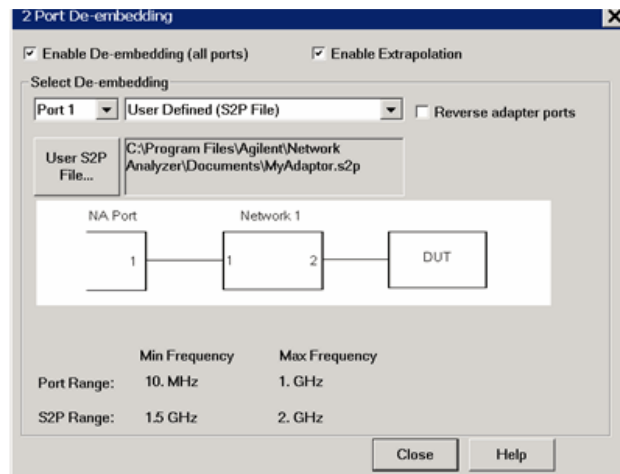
2 Port De-embedding

X

☑ Enable De-embedding (all ports)

☑ Enable Extrapolation

Select De-embedding

Port 1

User Defined (S2P File)

☐ Reverse adapter ports

User S2P File...

C:\Program Files\Agilent\Network Analyzer\Documents\MyAdaptor.s2p

NA Port

Network 1

1

1

2

DUT

Min Frequency

Max Frequency

Port Range:

10. MHz

1. GHz

S2P Range:

1.5 GHz

2. GHz

Close

Help